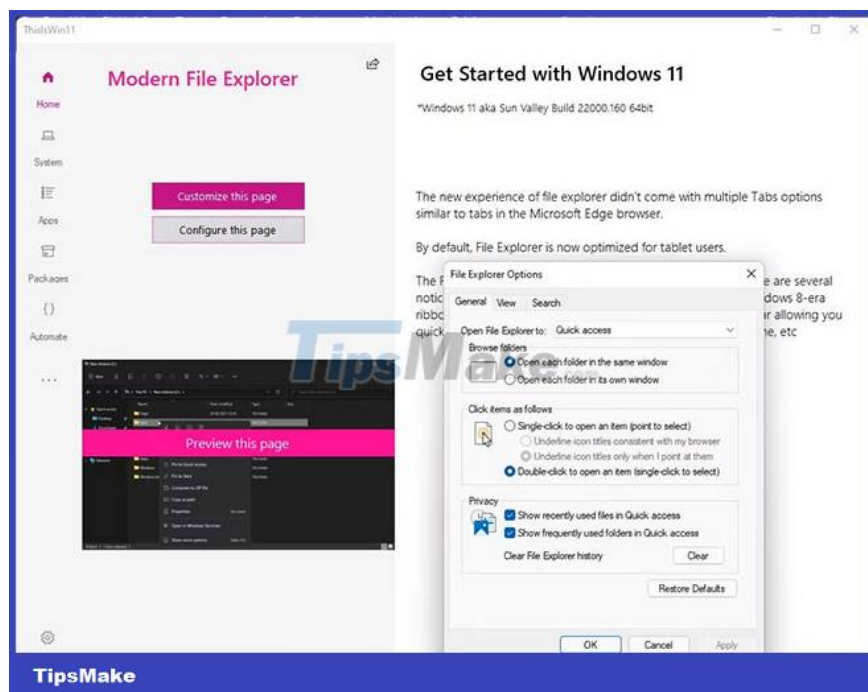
ThisIsWin11

Home

System

Apps

Packages

Automate

...

Modern File Explorer

Customize this page

Configure this page

Preview this page

Get Started with Windows 11

*Windows 11 aka Sun Valley Build 22000.160 64bit

The new experience of file explorer didn't come with multiple Tabs options similar to tabs in the Microsoft Edge browser.

By default, File Explorer is now optimized for tablet users.

The F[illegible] e are several notic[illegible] dows 8-era ribbc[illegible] ar allowing you quick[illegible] ne, etc

File Explorer Options

General View Search

Open File Explorer to: Quick access

Browse folders

Open each folder in the same window

Open each folder in its own window

Click items as follows

Single-click to open an item (point to select)

Underline icon titles consistent with my browser

Underline icon titles only when I point at them

Double-click to open an item (single-click to select)

Privacy

Show recently used files in Quick access

Show frequently used folders in Quick access

Clear File Explorer history

Clear

Restore Defaults

OK

Cancel

Apply

TipsMake

TipsMake